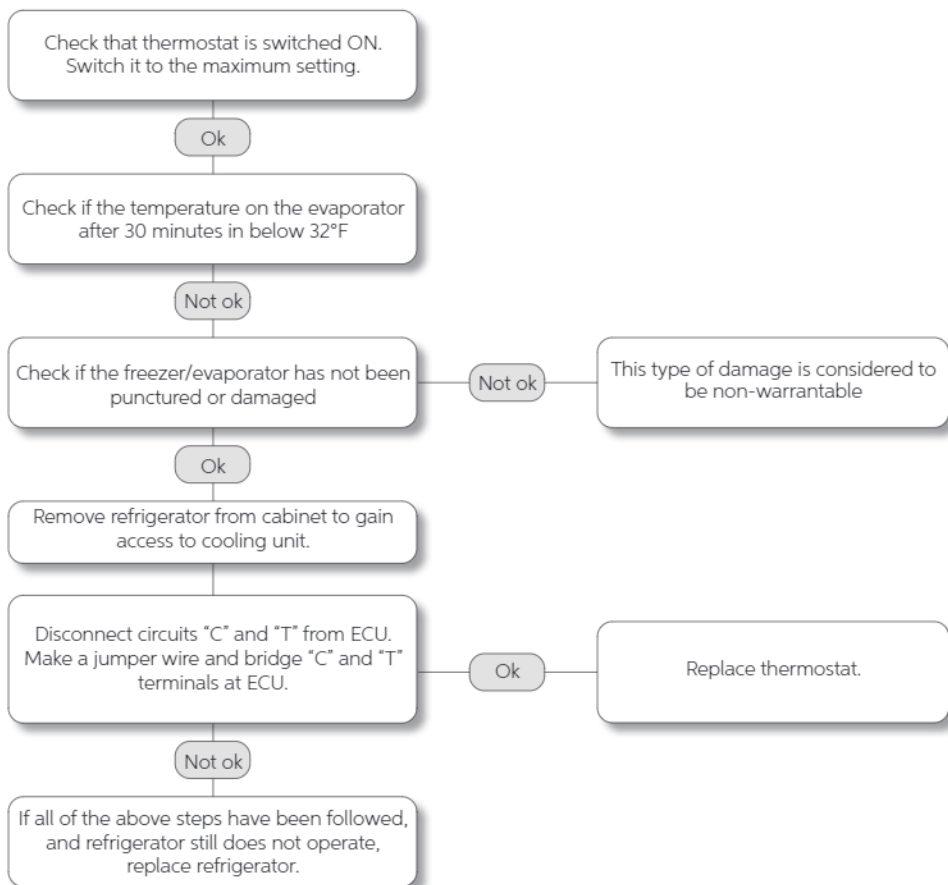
Check that thermostat is switched ON. Switch it to the maximum setting.

Ok

Check if the temperature on the evaporator after 30 minutes in below 32°F

Not ok

Check if the freezer/evaporator has not been punctured or damaged

Not ok

This type of damage is considered to be non-warrantable

Ok

Remove refrigerator from cabinet to gain access to cooling unit.

Disconnect circuits "C" and "T" from ECU. Make a jumper wire and bridge "C" and "T" terminals at ECU.

Ok

Replace thermostat.

Not ok

If all of the above steps have been followed, and refrigerator still does not operate, replace refrigerator.